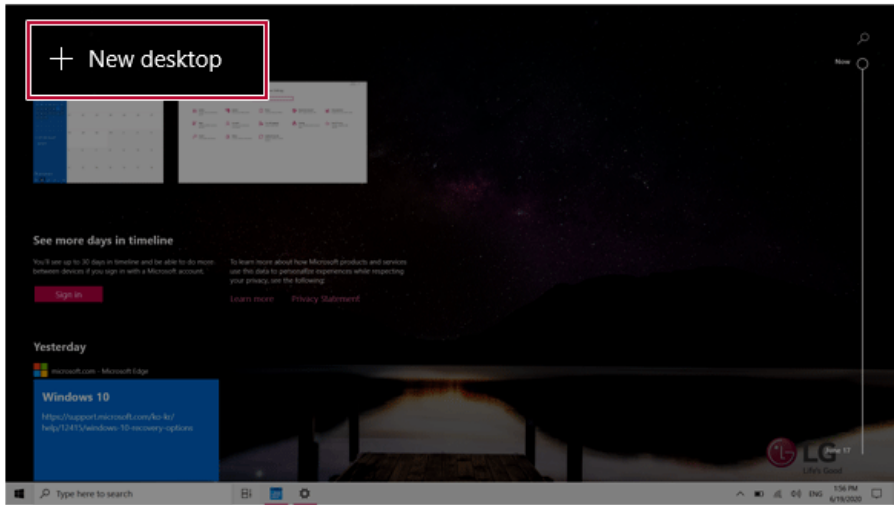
+ New desktop

Now

See more days in timeline

You'll see up to 30 days in timeline and be able to do more between devices if you sign in with a Microsoft account.

Sign in

To learn more about how Microsoft products and services use this data to personalize experiences while respecting your privacy, see the following:

Learn more Privacy Statement

Yesterday

microsoft.com - Microsoft Edge

Windows 10

https://support.microsoft.com/ko-kr/help/12415/windows-10-recovery-options

June 17

LG
Life's Good

Type here to search

ENG

1:56 PM
6/18/2020